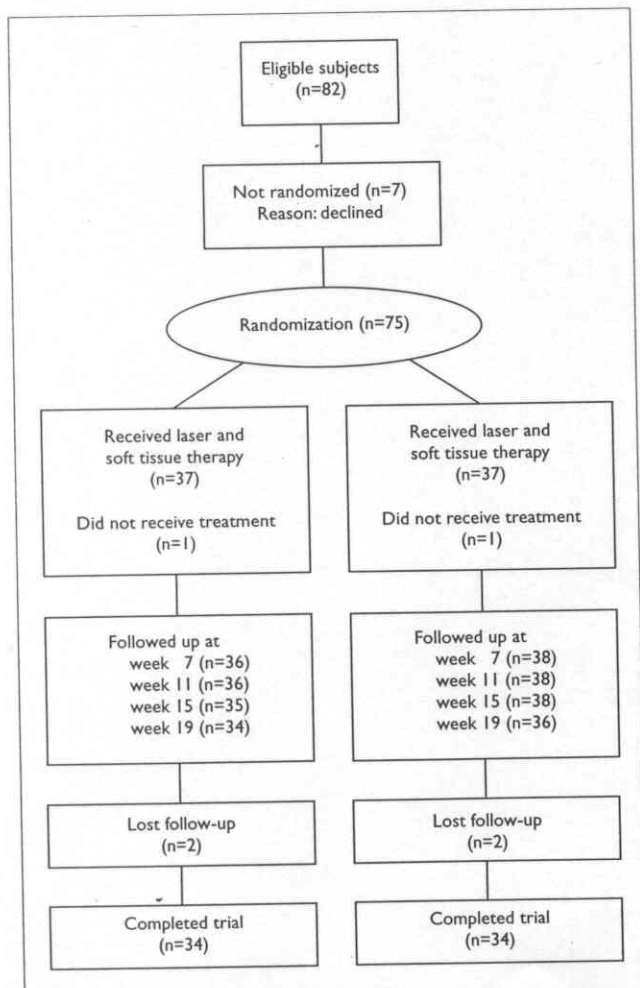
Eligible subjects
(n=82)

Not randomized (n=7)
Reason: declined

Randomization (n=75)

Received laser and soft tissue therapy
(n=37)

Did not receive treatment
(n=1)

Received laser and soft tissue therapy
(n=37)

Did not receive treatment
(n=1)

Followed up at
week 7 (n=36)
week 11 (n=36)
week 15 (n=35)
week 19 (n=34)

Followed up at
week 7 (n=38)
week 11 (n=38)
week 15 (n=38)
week 19 (n=36)

Lost follow-up
(n=2)

Lost follow-up
(n=2)

Completed trial
(n=34)

Completed trial
(n=34)